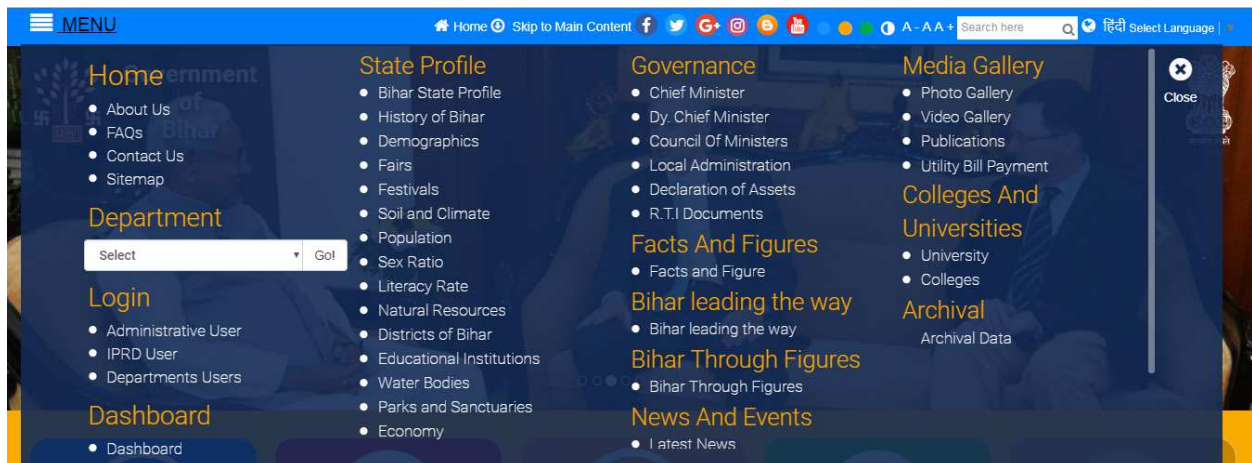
MENU

Home Skip to Main Content A- A A+ Search here हिंदी Select Language

Home
- About Us
- FAQs
- Contact Us
- Sitemap

Department

Select Go!

Login
- Administrative User
- IPRD User
- Departments Users

Dashboard
- Dashboard

State Profile
- Bihar State Profile
- History of Bihar
- Demographics
- Fairs
- Festivals
- Soil and Climate
- Population
- Sex Ratio
- Literacy Rate
- Natural Resources
- Districts of Bihar
- Educational Institutions
- Water Bodies
- Parks and Sanctuaries
- Economy

Governance
- Chief Minister
- Dy. Chief Minister
- Council Of Ministers
- Local Administration
- Declaration of Assets
- R.T.I Documents

Facts And Figures
- Facts and Figure

Bihar leading the way
- Bihar leading the way

Bihar Through Figures
- Bihar Through Figures

News And Events
- Latest News

Media Gallery
- Photo Gallery
- Video Gallery
- Publications
- Utility Bill Payment

Colleges And Universities
- University
- Colleges

Archival
Archival Data

Close